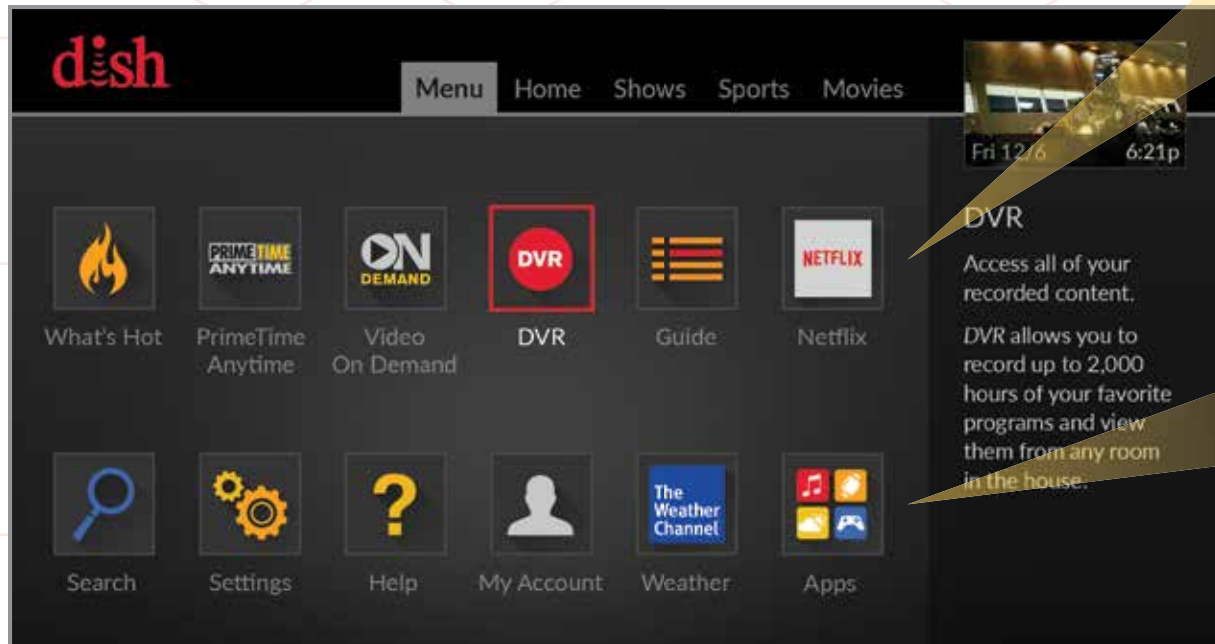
dish

Menu Home Shows Sports Movies

Fri 12/6 6:21p

PRIMETIME ANYTIME

ON DEMAND

DVR

NETFLIX

What's Hot

PrimeTime Anytime

Video On Demand

DVR

Guide

Netflix

The Weather Channel

Search

Settings

Help

My Account

Weather

Apps

DVR

Access all of your recorded content.

*DVR* allows you to record up to 2,000 hours of your favorite programs and view them from any room in the house.